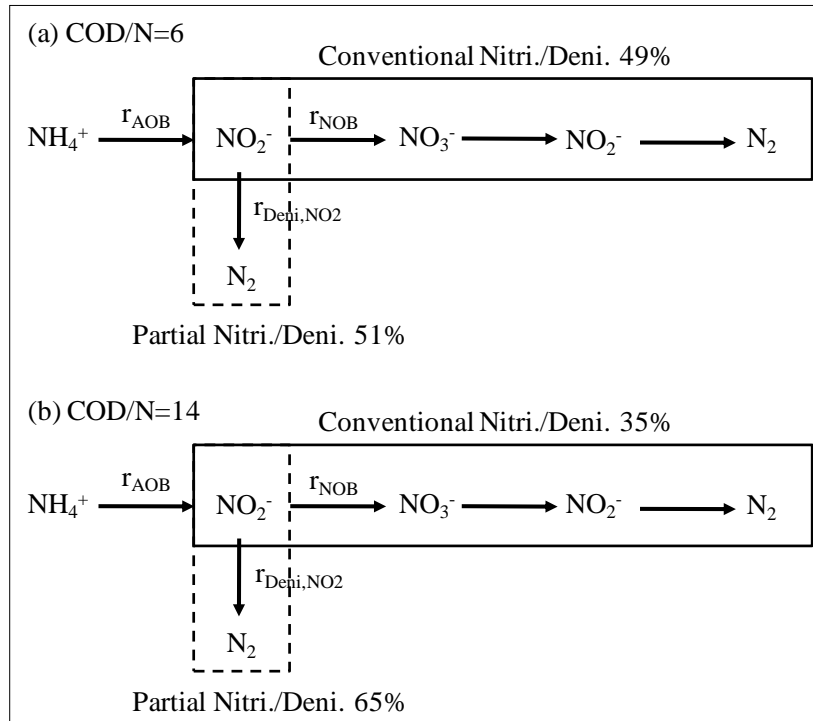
(a) COD/N=6

Conventional Nitri./Deni. 49%

$NH_4^+$ $r_{AOB}$ $NO_2^-$ $r_{NOB}$ $NO_3^-$ $NO_2^-$ $N_2$

$r_{Deni,NO2}$

$N_2$

Partial Nitri./Deni. 51%

(b) COD/N=14

Conventional Nitri./Deni. 35%

$NH_4^+$ $r_{AOB}$ $NO_2^-$ $r_{NOB}$ $NO_3^-$ $NO_2^-$ $N_2$

$r_{Deni,NO2}$

$N_2$

Partial Nitri./Deni. 65%